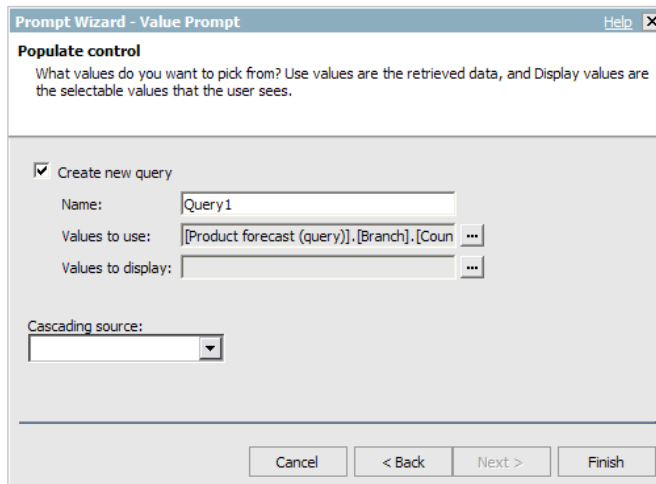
Prompt Wizard - Value Prompt
Help

Populate control
What values do you want to pick from? Use values are the retrieved data, and Display values are the selectable values that the user sees.

Create new query
Name: Query1
Values to use: [Product forecast (query)].[Branch].[Coun ...
Values to display: ...

Cascading source:

Cancel
< Back
Next >
Finish